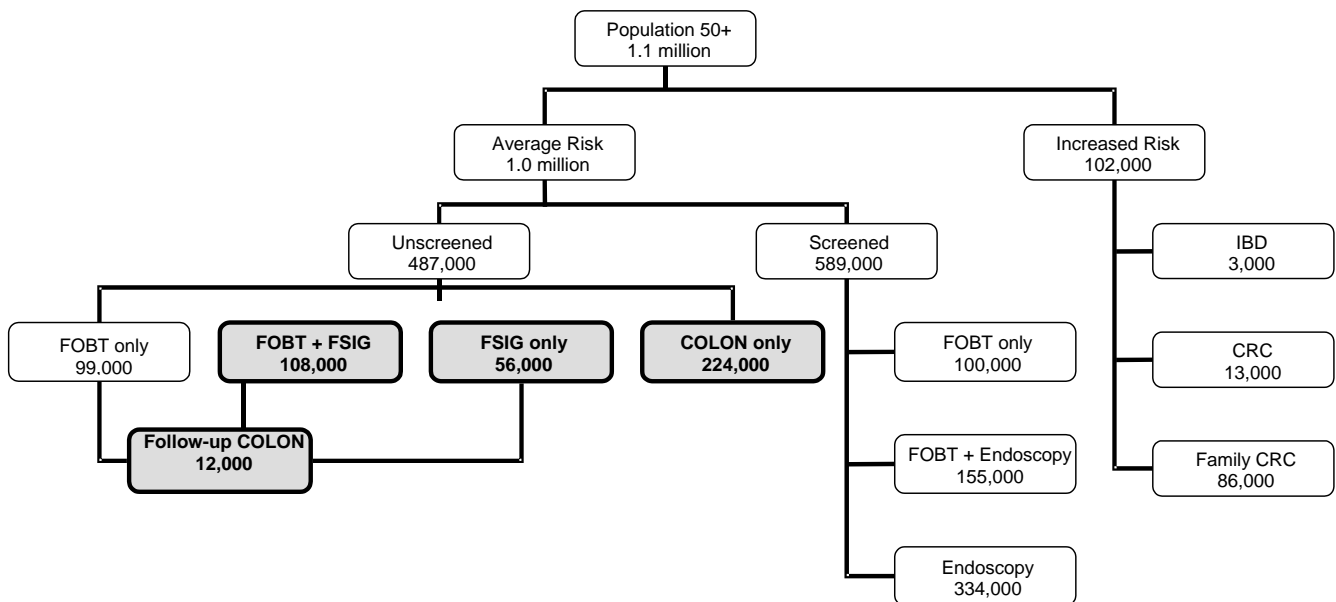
Population 50+
1.1 million

Average Risk
1.0 million

Increased Risk
102,000

Unscreened
487,000

Screened
589,000

IBD
3,000

CRC
13,000

Family CRC
86,000

FOBT only
99,000

FOBT + FSIG
108,000

FSIG only
56,000

COLON only
224,000

Follow-up COLON
12,000

FOBT only
100,000

FOBT + Endoscopy
155,000

Endoscopy
334,000